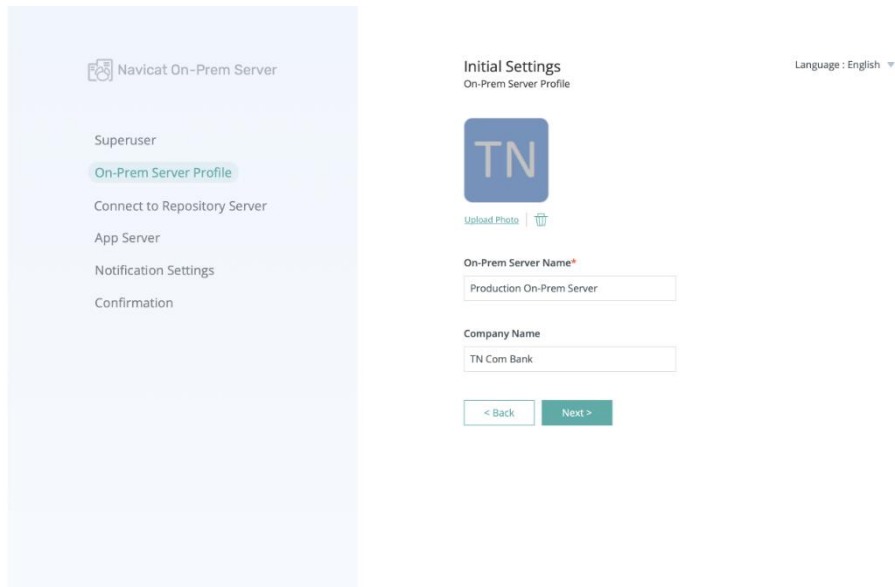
Navicat On-Prem Server

Superuser
On-Prem Server Profile
Connect to Repository Server
App Server
Notification Settings
Confirmation

Initial Settings
On-Prem Server Profile

Language : English

TN

Upload Photo

On-Prem Server Name*
Production On-Prem Server

Company Name
TN Com Bank

< Back
Next >